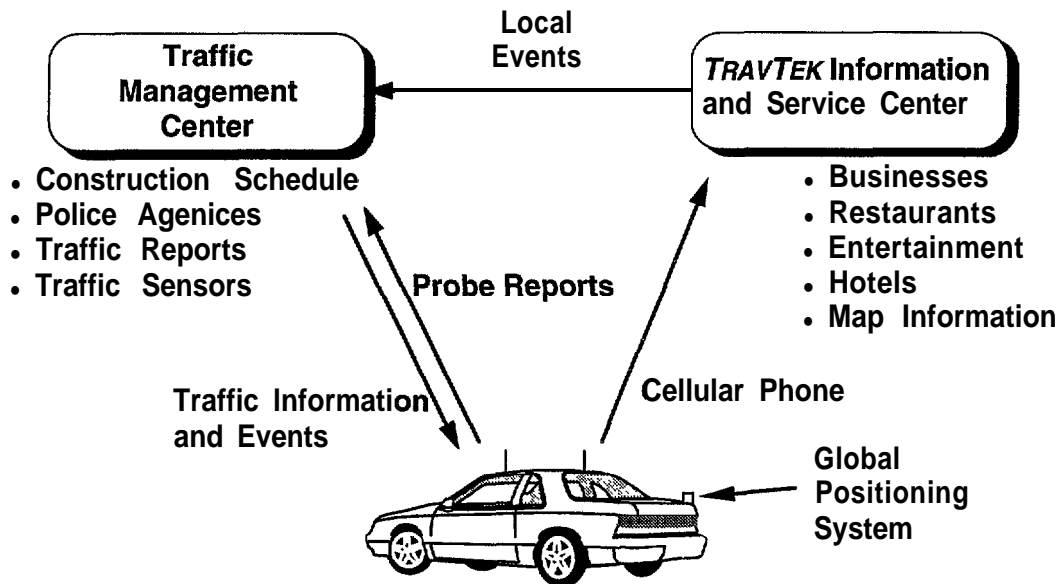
Traffic Management Center

Local Events

TRAVTEK Information and Service Center

- Construction Schedule
- Police Agenices
- Traffic Reports
- Traffic Sensors

Probe Reports

- Businesses
- Restaurants
- Entertainment
- Hotels
- Map Information

Traffic Information and Events

Cellular Phone

Global Positioning System